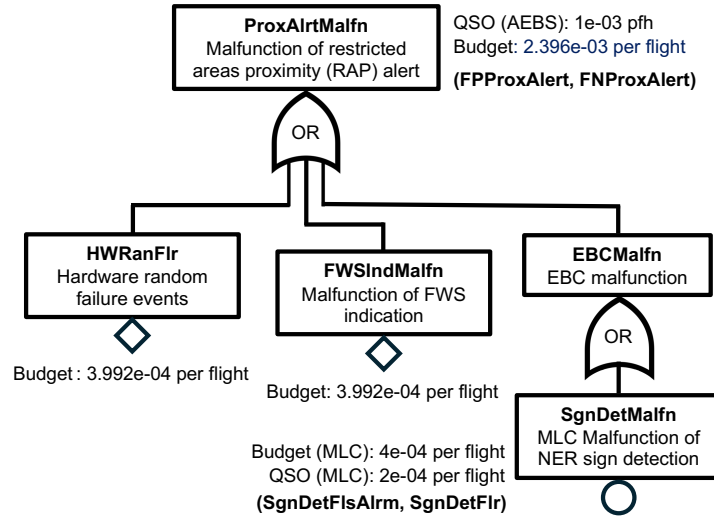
**ProxAlrtMalfn**
Malfunction of restricted areas proximity (RAP) alert

QSO (AEBS): 1e-03 pfh
Budget: 2.396e-03 per flight
**(FPProxAlert, FNProxAlert)**

OR

**HWRanFlr**
Hardware random failure events

Budget : 3.992e-04 per flight

**FWSIndMalfn**
Malfunction of FWS indication

Budget: 3.992e-04 per flight

**EBCMalfn**
EBC malfunction

OR

**SgnDetMalfn**
MLC Malfunction of NER sign detection

Budget (MLC): 4e-04 per flight
QSO (MLC): 2e-04 per flight
**(SgnDetFlsAlrm, SgnDetFlr)**